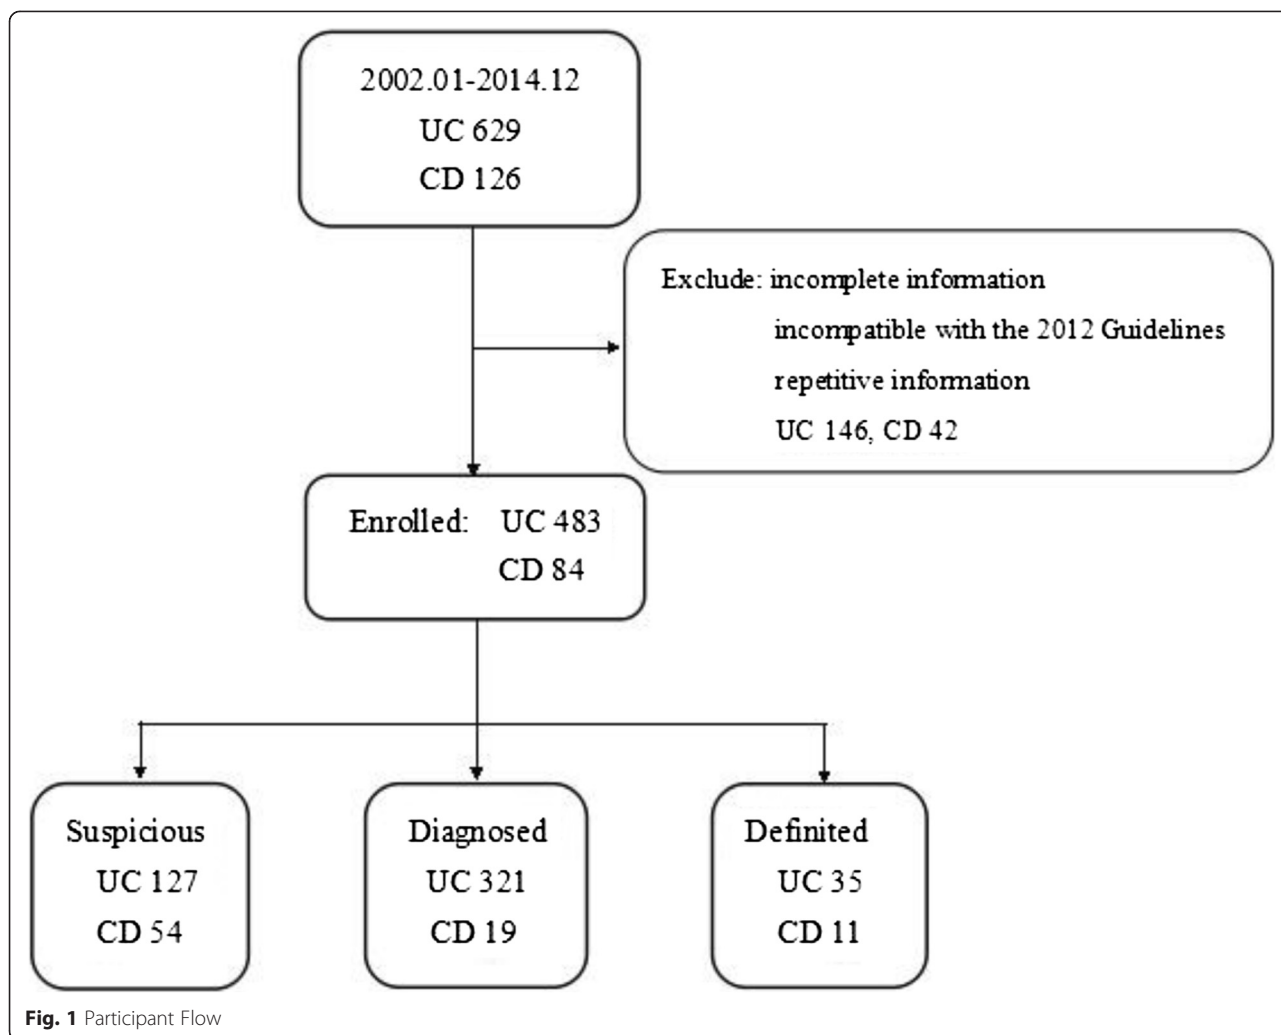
2002.01-2014.12
UC 629
CD 126

Exclude: incomplete information
incompatible with the 2012 Guidelines
repetitive information
UC 146, CD 42

Enrolled: UC 483
CD 84

Suspicious
UC 127
CD 54

Diagnosed
UC 321
CD 19

Definited
UC 35
CD 11

Fig. 1 Participant Flow